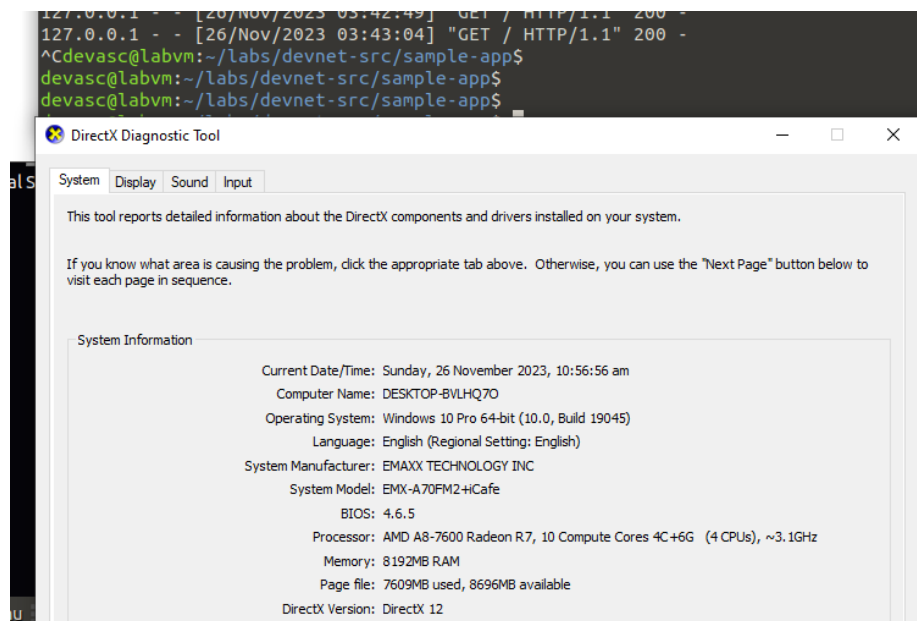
127.0.0.1 - - [26/Nov/2023 03:42:49] "GET / HTTP/1.1" 200 -
127.0.0.1 - - [26/Nov/2023 03:43:04] "GET / HTTP/1.1" 200 -
^Cdevasc@labvm:~/labs/devnet-src/sample-app$
devasc@labvm:~/labs/devnet-src/sample-app$
devasc@labvm:~/labs/devnet-src/sample-app$

al S

u

DirectX Diagnostic Tool

System Display Sound Input

This tool reports detailed information about the DirectX components and drivers installed on your system.

If you know what area is causing the problem, click the appropriate tab above. Otherwise, you can use the "Next Page" button below to visit each page in sequence.

System Information

Current Date/Time: Sunday, 26 November 2023, 10:56:56 am
Computer Name: DESKTOP-BVLHQ7O
Operating System: Windows 10 Pro 64-bit (10.0, Build 19045)
Language: English (Regional Setting: English)
System Manufacturer: EMAXX TECHNOLOGY INC
System Model: EMX-A70FM2+iCafe
BIOS: 4.6.5
Processor: AMD A8-7600 Radeon R7, 10 Compute Cores 4C+6G (4 CPUs), ~3.1GHz
Memory: 8192MB RAM
Page file: 7609MB used, 8696MB available
DirectX Version: DirectX 12